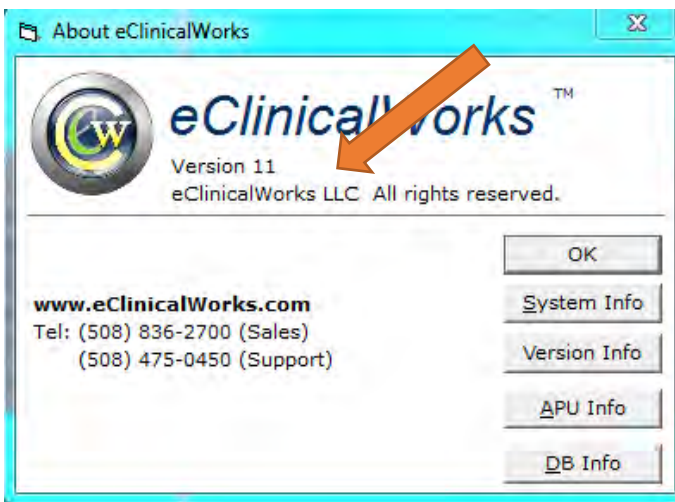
About eClinicalWorks

eClinicalWorks ™
Version 11
eClinicalWorks LLC All rights reserved.

www.eClinicalWorks.com
Tel: (508) 836-2700 (Sales)
(508) 475-0450 (Support)

OK
System Info
Version Info
APU Info
DB Info